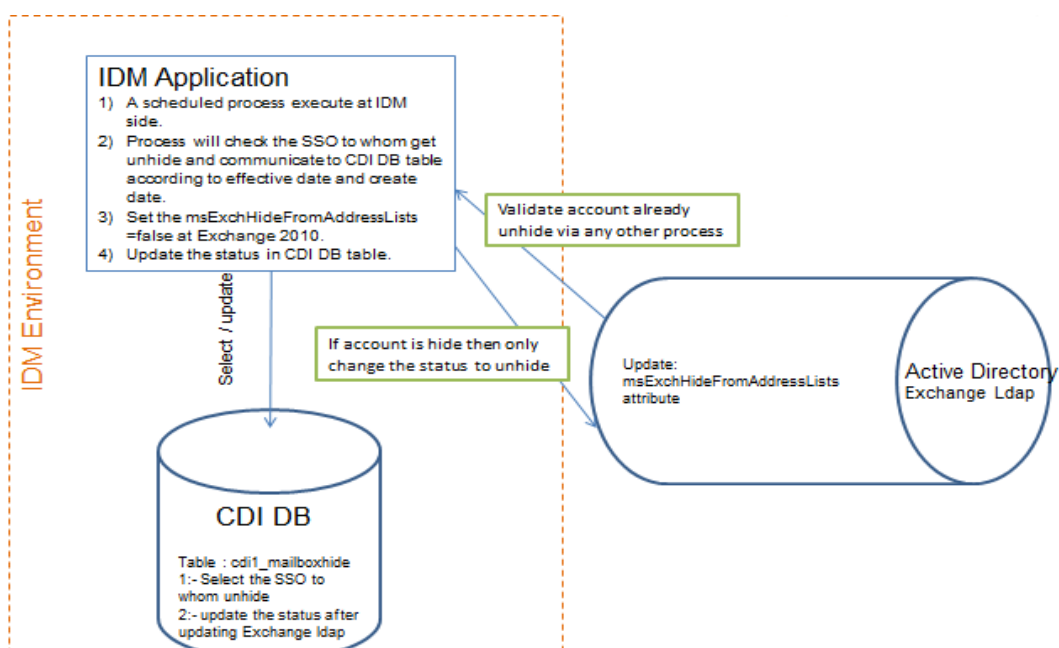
IDM Environment

IDM Application
1) A scheduled process execute at IDM side.
2) Process will check the SSO to whom get unhide and communicate to CDI DB table according to effective date and create date.
3) Set the msExchHideFromAddressLists =false at Exchange 2010.
4) Update the status in CDI DB table.

Select / update

Validate account already unhide via any other process

If account is hide then only change the status to unhide

Update: msExchHideFromAddressLists attribute

Active Directory
Exchange Ldap

CDI DB
Table : cdi1_mailboxhide
1:- Select the SSO to whom unhide
2:- update the status after updating Exchange ldap